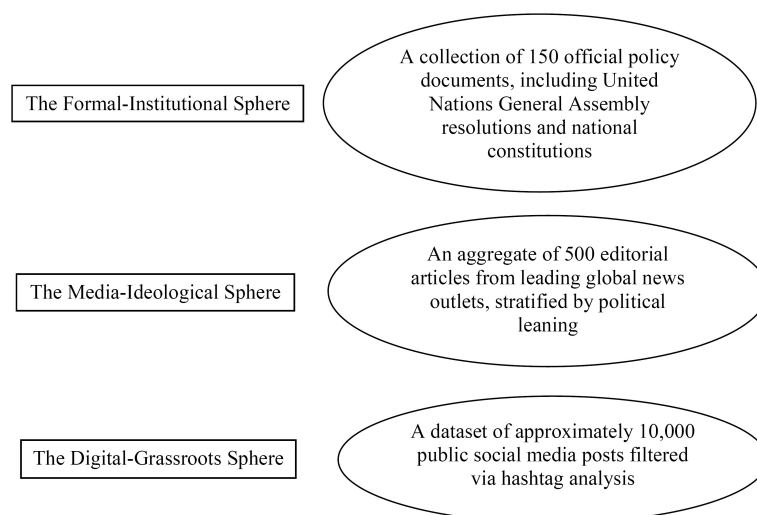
The Formal-Institutional Sphere

A collection of 150 official policy documents, including United Nations General Assembly resolutions and national constitutions

The Media-Ideological Sphere

An aggregate of 500 editorial articles from leading global news outlets, stratified by political leaning

The Digital-Grassroots Sphere

A dataset of approximately 10,000 public social media posts filtered via hashtag analysis